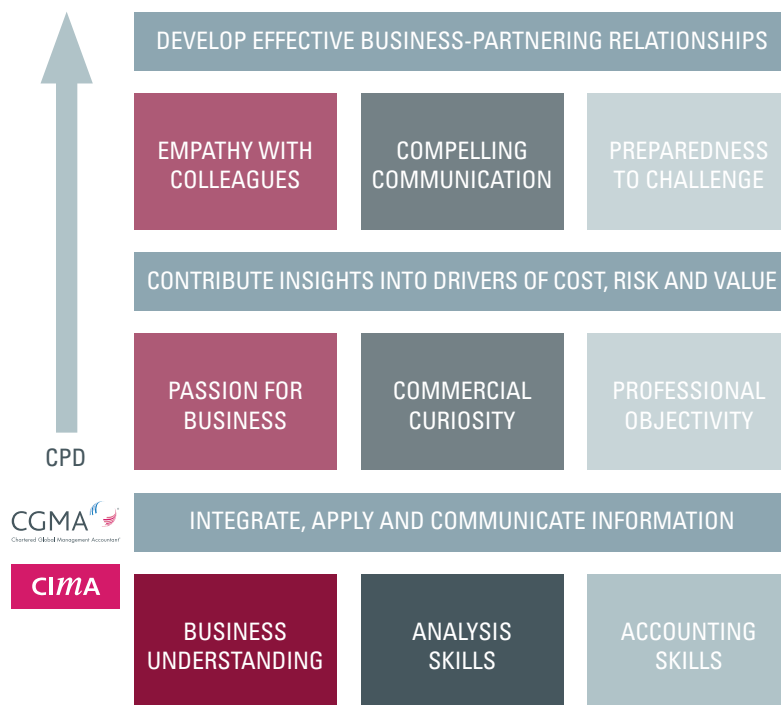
DEVELOP EFFECTIVE BUSINESS-PARTNERING RELATIONSHIPS

EMPATHY WITH COLLEAGUES

COMPELLING COMMUNICATION

PREPAREDNESS TO CHALLENGE

CONTRIBUTE INSIGHTS INTO DRIVERS OF COST, RISK AND VALUE

PASSION FOR BUSINESS

COMMERCIAL CURIOSITY

PROFESSIONAL OBJECTIVITY

CPD

CGMA
Chartered Global Management Accountant

CIMA

INTEGRATE, APPLY AND COMMUNICATE INFORMATION

BUSINESS UNDERSTANDING

ANALYSIS SKILLS

ACCOUNTING SKILLS